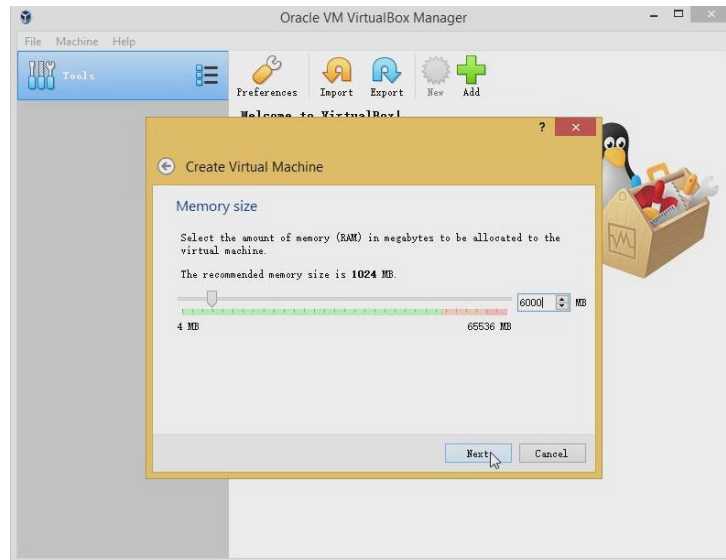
Oracle VM VirtualBox Manager

File Machine Help

Tools

Preferences Import Export New Add

Welcome to VirtualBox!

?

Create Virtual Machine

Memory size

Select the amount of memory (RAM) in megabytes to be allocated to the virtual machine.

The recommended memory size is **1024** MB.

6000 MB

4 MB

65536 MB

Next

Cancel